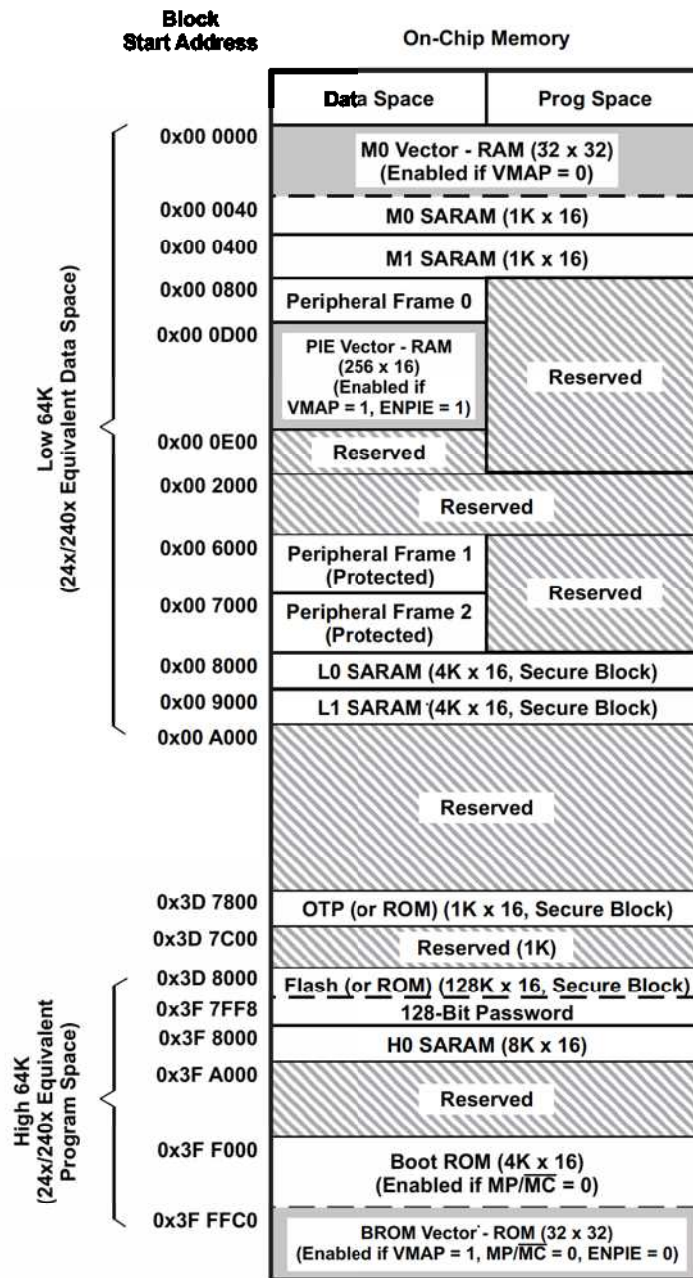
Block Start Address

On-Chip Memory

Data Space | Prog Space

Low 64K (24x/240x Equivalent Data Space)

0x00 0000 M0 Vector - RAM (32 x 32) (Enabled if VMAP = 0)

0x00 0040 M0 SARAM (1K x 16)

0x00 0400 M1 SARAM (1K x 16)

0x00 0800 Peripheral Frame 0

0x00 0D00 PIE Vector - RAM (256 x 16) (Enabled if VMAP = 1, ENPIE = 1)

Reserved

0x00 0E00 Reserved

0x00 2000 Reserved

0x00 6000 Peripheral Frame 1 (Protected)

Reserved

0x00 7000 Peripheral Frame 2 (Protected)

0x00 8000 L0 SARAM (4K x 16, Secure Block)

0x00 9000 L1 SARAM (4K x 16, Secure Block)

0x00 A000 Reserved

0x3D 7800 OTP (or ROM) (1K x 16, Secure Block)

0x3D 7C00 Reserved (1K)

High 64K (24x/240x Equivalent Program Space)

0x3D 8000 Flash (or ROM) (128K x 16, Secure Block)

0x3F 7FF8 128-Bit Password

0x3F 8000 H0 SARAM (8K x 16)

0x3F A000 Reserved

0x3F F000 Boot ROM (4K x 16) (Enabled if MP/$\overline{MC}$ = 0)

0x3F FFC0 BROM Vector - ROM (32 x 32) (Enabled if VMAP = 1, MP/$\overline{MC}$ = 0, ENPIE = 0)